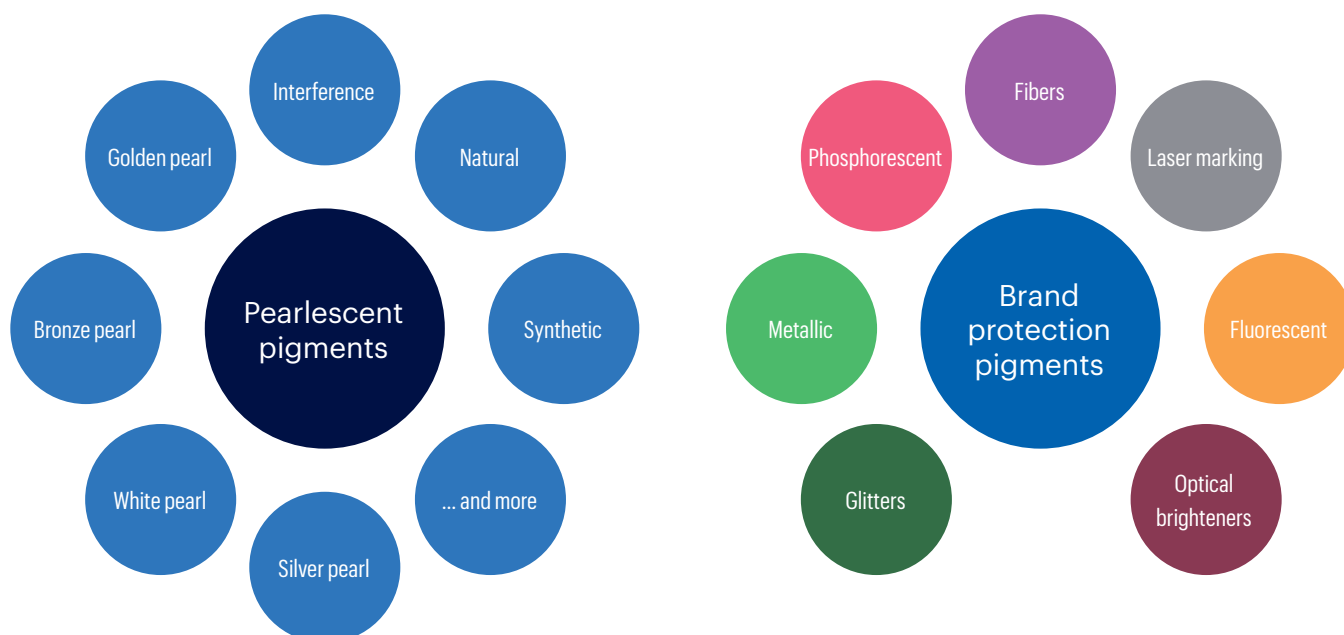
Interference

Golden pearl

Natural

Pearlescent pigments

Bronze pearl

Synthetic

White pearl

... and more

Silver pearl

Fibers

Phosphorescent

Laser marking

Brand protection pigments

Metallic

Fluorescent

Glitters

Optical brighteners